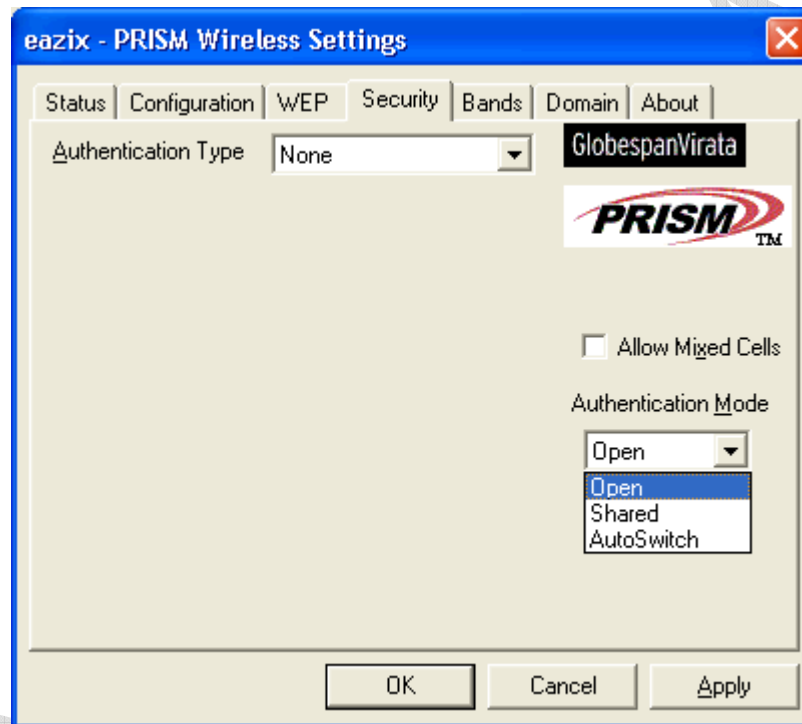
eazix - PRISM Wireless Settings

Status | Configuration | WEP | Security | Bands | Domain | About

Authentication Type None

GlobespanVirata

PRISM TM

Allow Mixed Cells

Authentication Mode

Open

Open
Shared
AutoSwitch

OK Cancel Apply